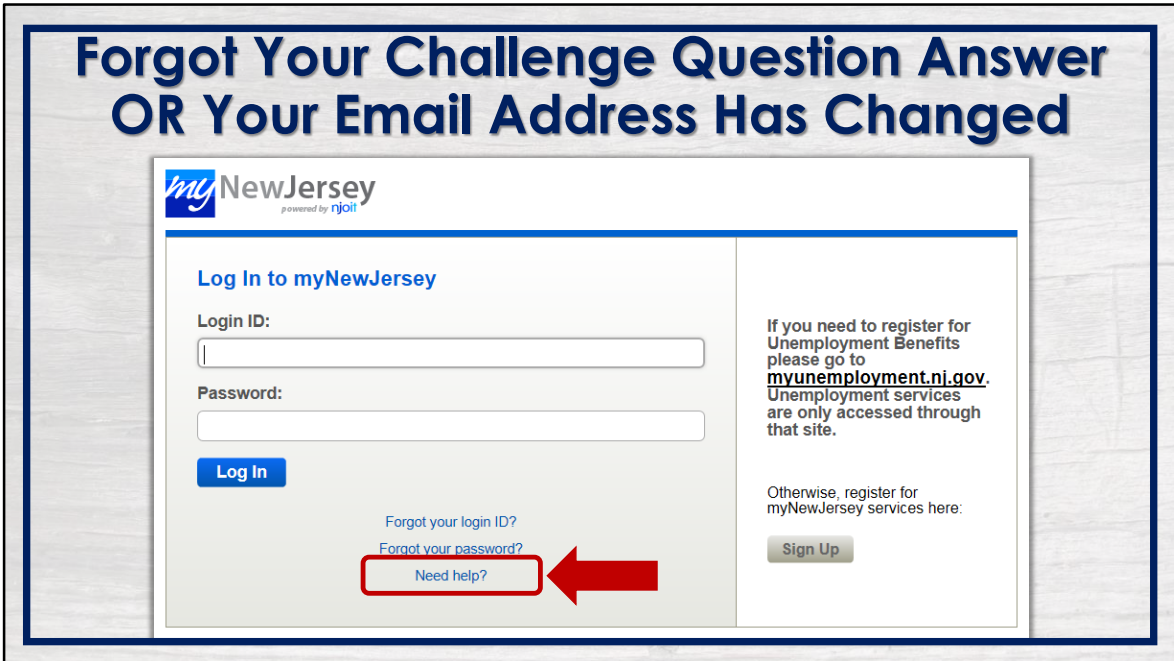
Forgot Your Challenge Question Answer OR Your Email Address Has Changed

my NewJersey
powered by njoit

Log In to myNewJersey

Login ID:

Password:

Log In

Forgot your login ID?

Forgot your password?

Need help?

If you need to register for Unemployment Benefits please go to myunemployment.nj.gov. Unemployment services are only accessed through that site.

Otherwise, register for myNewJersey services here:

Sign Up